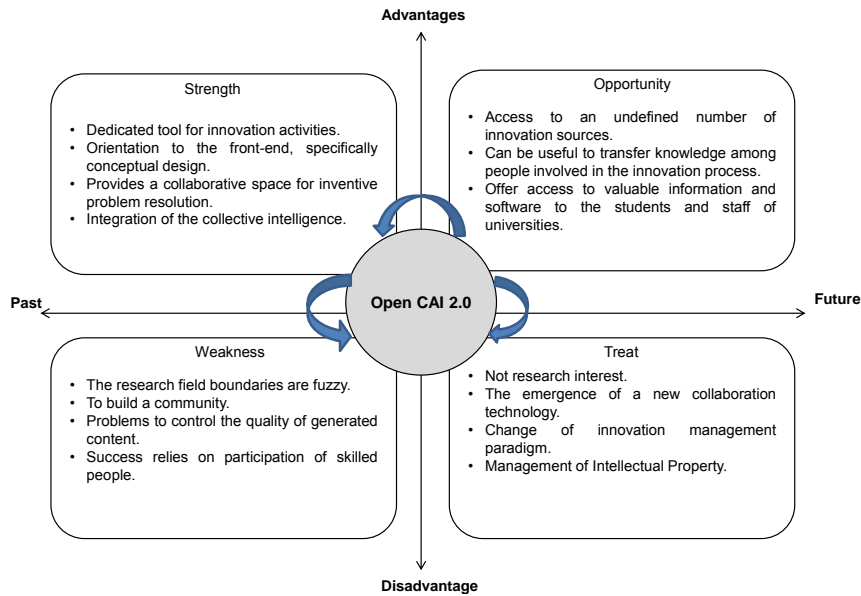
Advantages

Strength

- Dedicated tool for innovation activities.
- Orientation to the front-end, specifically conceptual design.
- Provides a collaborative space for inventive problem resolution.
- Integration of the collective intelligence.

Opportunity

- Access to an undefined number of innovation sources.
- Can be useful to transfer knowledge among people involved in the innovation process.
- Offer access to valuable information and software to the students and staff of universities.

Past

Open CAI 2.0

Future

Weakness

- The research field boundaries are fuzzy.
- To build a community.
- Problems to control the quality of generated content.
- Success relies on participation of skilled people.

Treat

- Not research interest.
- The emergence of a new collaboration technology.
- Change of innovation management paradigm.
- Management of Intellectual Property.

Disadvantage